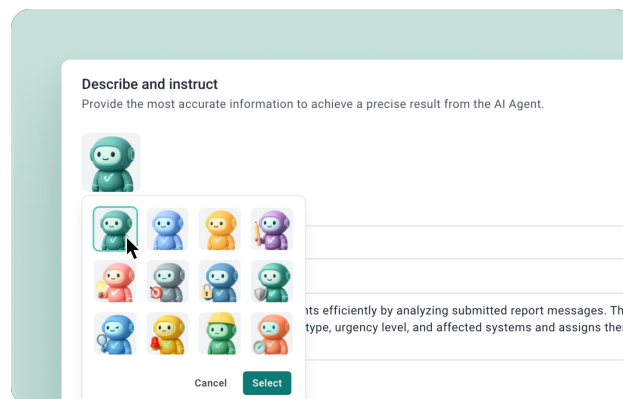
Describe and instruct

Provide the most accurate information to achieve a precise result from the AI Agent.

nts efficiently by analyzing submitted report messages. Th

type, urgency level, and affected systems and assigns the

Cancel Select